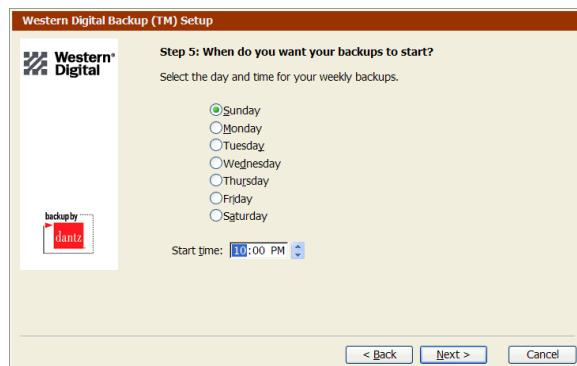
Western Digital Backup (TM) Setup

Western Digital

backup by dantz

Step 5: When do you want your backups to start?

Select the day and time for your weekly backups.

Sunday
Monday
Tuesday
Wednesday
Thursday
Friday
Saturday

Start time: 10:00 PM

< Back
Next >
Cancel